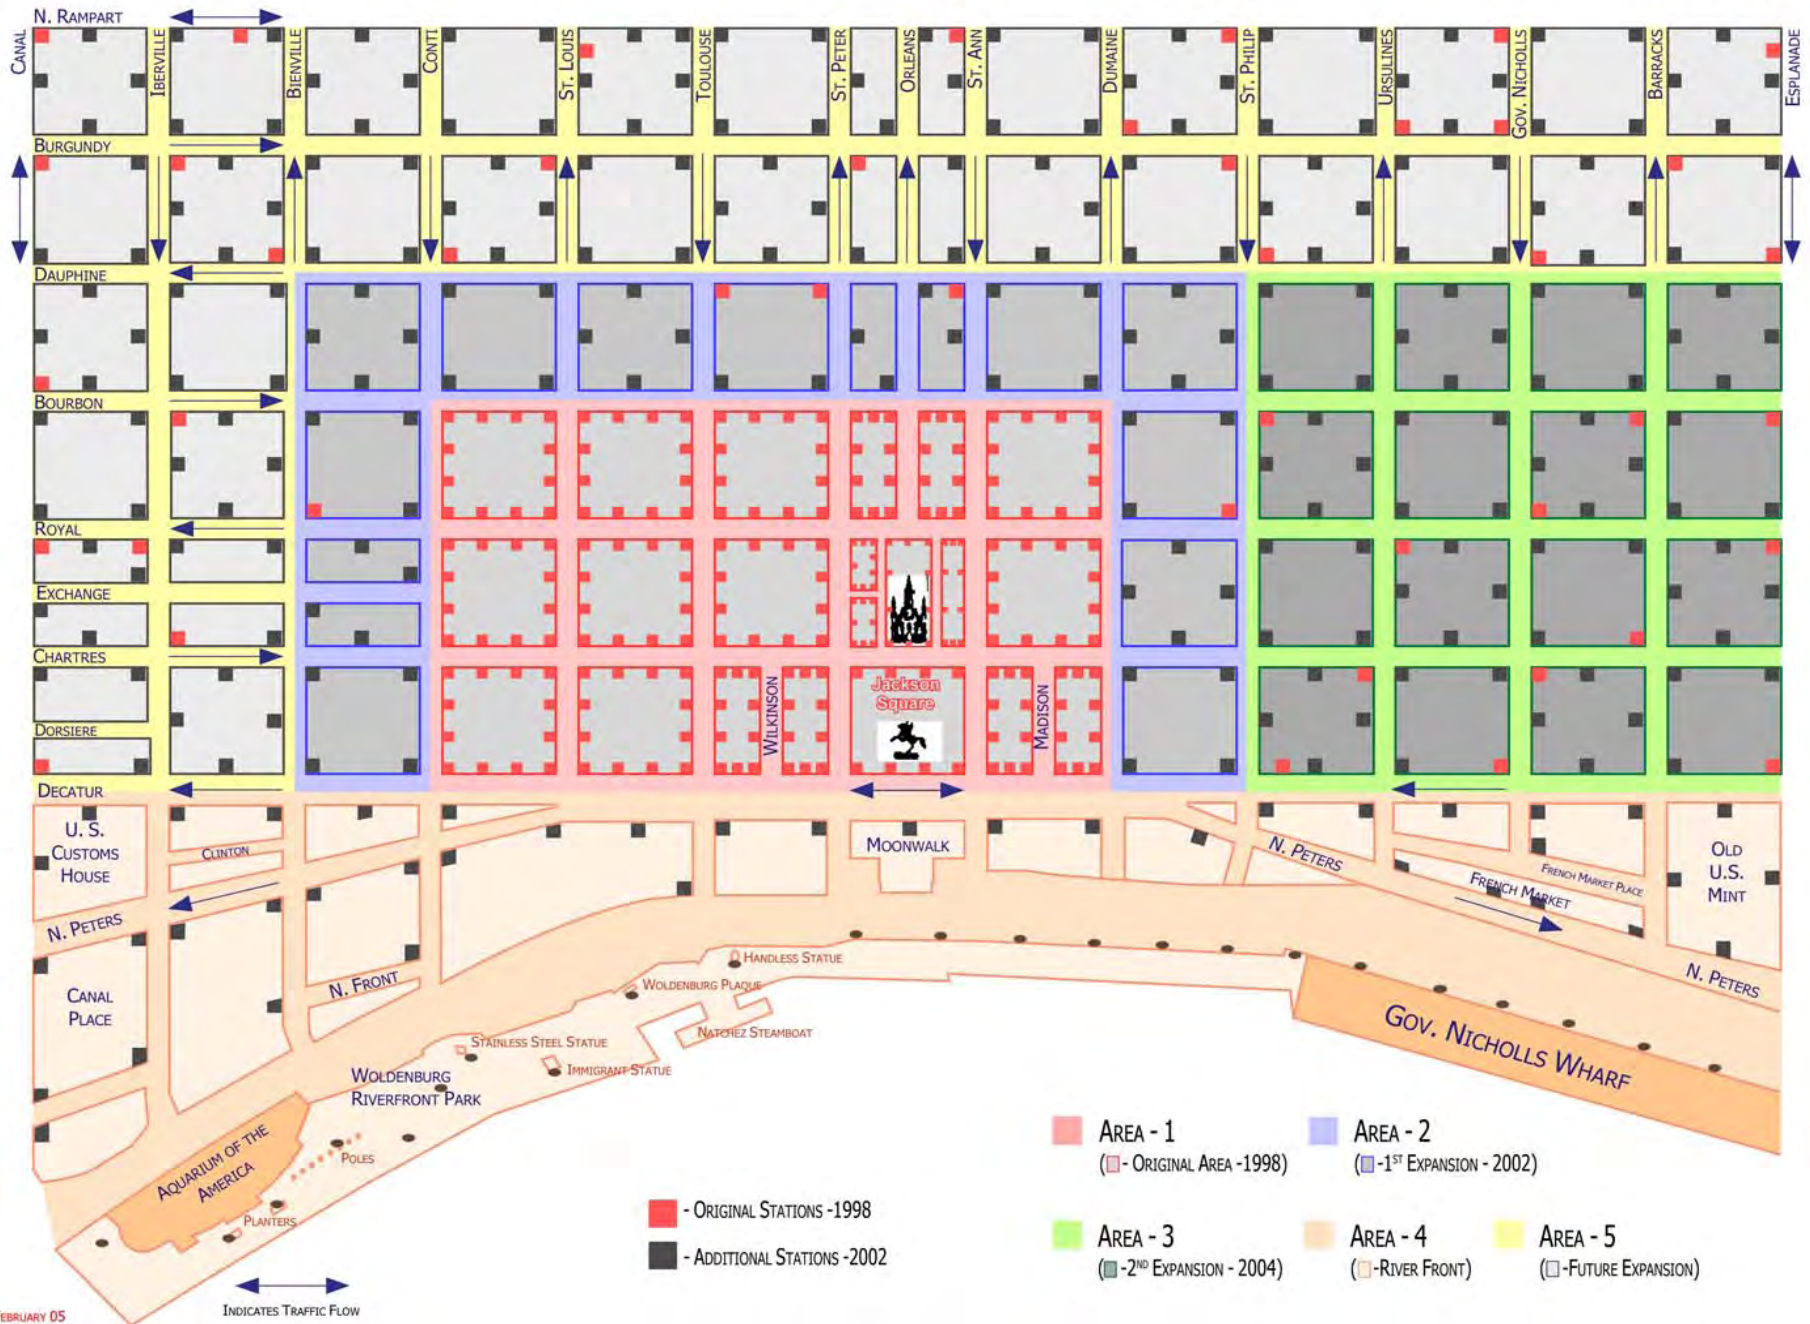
N. RAMPART

CANAL

IBERVILLE

BIENVILLE

CONTI

ST. LOUIS

TOULOUSE

ST. PETER

ORLEANS

ST. ANN

DUMAINE

ST. PHILIP

URSULINES

GOV. NICHOLLS

BARRACKS

ESPLANADE

BURGUNDY

DAUPHINE

BOURBON

ROYAL

EXCHANGE

CHARTRES

DORSIERE

DECATUR

WILKINSON

Jackson Square

MADISON

U. S. CUSTOMS HOUSE

CLINTON

N. PETERS

MOONWALK

N. PETERS

FRENCH MARKET PLACE

FRENCH MARKET

OLD U.S. MINT

N. PETERS

CANAL PLACE

N. FRONT

HANDLESS STATUE

WOLDENBURG PLAQUE

NATCHEZ STEAMBOAT

STAINLESS STEEL STATUE

IMMIGRANT STATUE

WOLDENBURG RIVERFRONT PARK

GOV. NICHOLLS WHARF

AQUARIUM OF THE AMERICA

POLES

PLANTERS

AREA - 1
( - ORIGINAL AREA -1998)

AREA - 2
( -1$^{ST}$ EXPANSION - 2002)

- ORIGINAL STATIONS -1998

- ADDITIONAL STATIONS -2002

AREA - 3
( -2$^{ND}$ EXPANSION - 2004)

AREA - 4
( -RIVER FRONT)

AREA - 5
( -FUTURE EXPANSION)

EBRUARY 05

INDICATES TRAFFIC FLOW